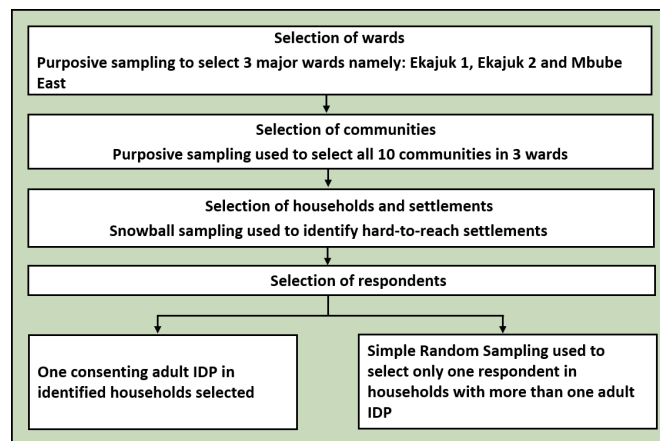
Selection of wards

Purposive sampling to select 3 major wards namely: Ekajuk 1, Ekajuk 2 and Mbube East

Selection of communities

Purposive sampling used to select all 10 communities in 3 wards

Selection of households and settlements

Snowball sampling used to identify hard-to-reach settlements

Selection of respondents

One consenting adult IDP in identified households selected

Simple Random Sampling used to select only one respondent in households with more than one adult IDP